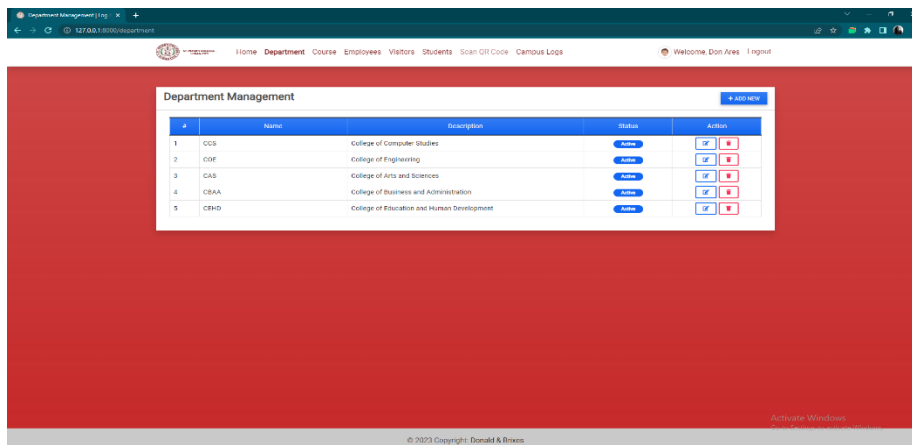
Department Management | Log ×  +

127.0.0.1:8000/department

Home Department Course Employees Visitors Students Scan QR Code Campus Logs

Welcome, Don Ares Logout

Department Management

+ ADD NEW

| # | Name | Description | Status | Action |
|---|---|---|---|---|
| 1 | CCS | College of Computer Studies | Active | |
| 2 | COE | College of Engineering | Active | |
| 3 | CAS | College of Arts and Sciences | Active | |
| 4 | CBAA | College of Business and Administration | Active | |
| 5 | CEHD | College of Education and Human Development | Active | |

Activate Windows
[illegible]

© 2023 Copyright: Donald & Brixes